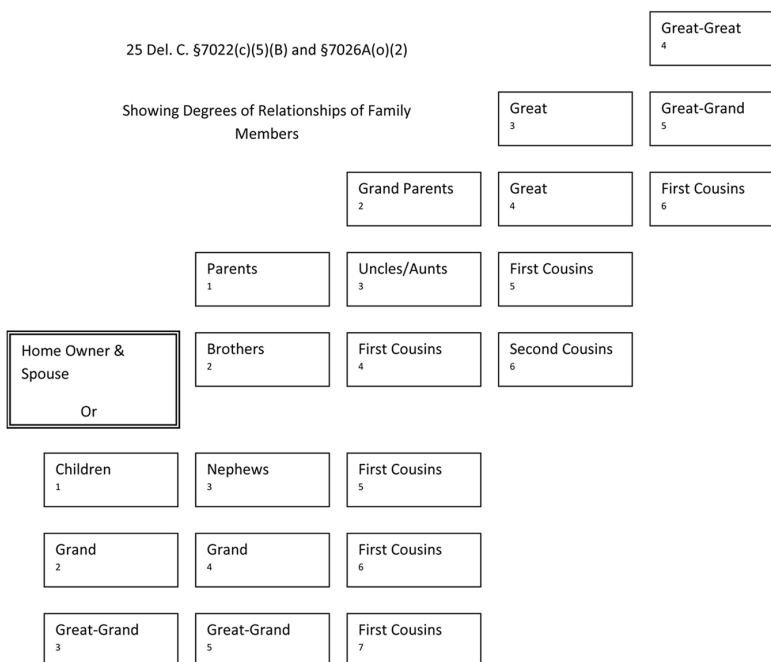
25 Del. C. §7022(c)(5)(B) and §7026A(o)(2)

Showing Degrees of Relationships of Family Members

Great-Great
4

Great
3

Great-Grand
5

Grand Parents
2

Great
4

First Cousins
6

Parents
1

Uncles/Aunts
3

First Cousins
5

Home Owner & Spouse

Or

Brothers
2

First Cousins
4

Second Cousins
6

Children
1

Nephews
3

First Cousins
5

Grand
2

Grand
4

First Cousins
6

Great-Grand
3

Great-Grand
5

First Cousins
7